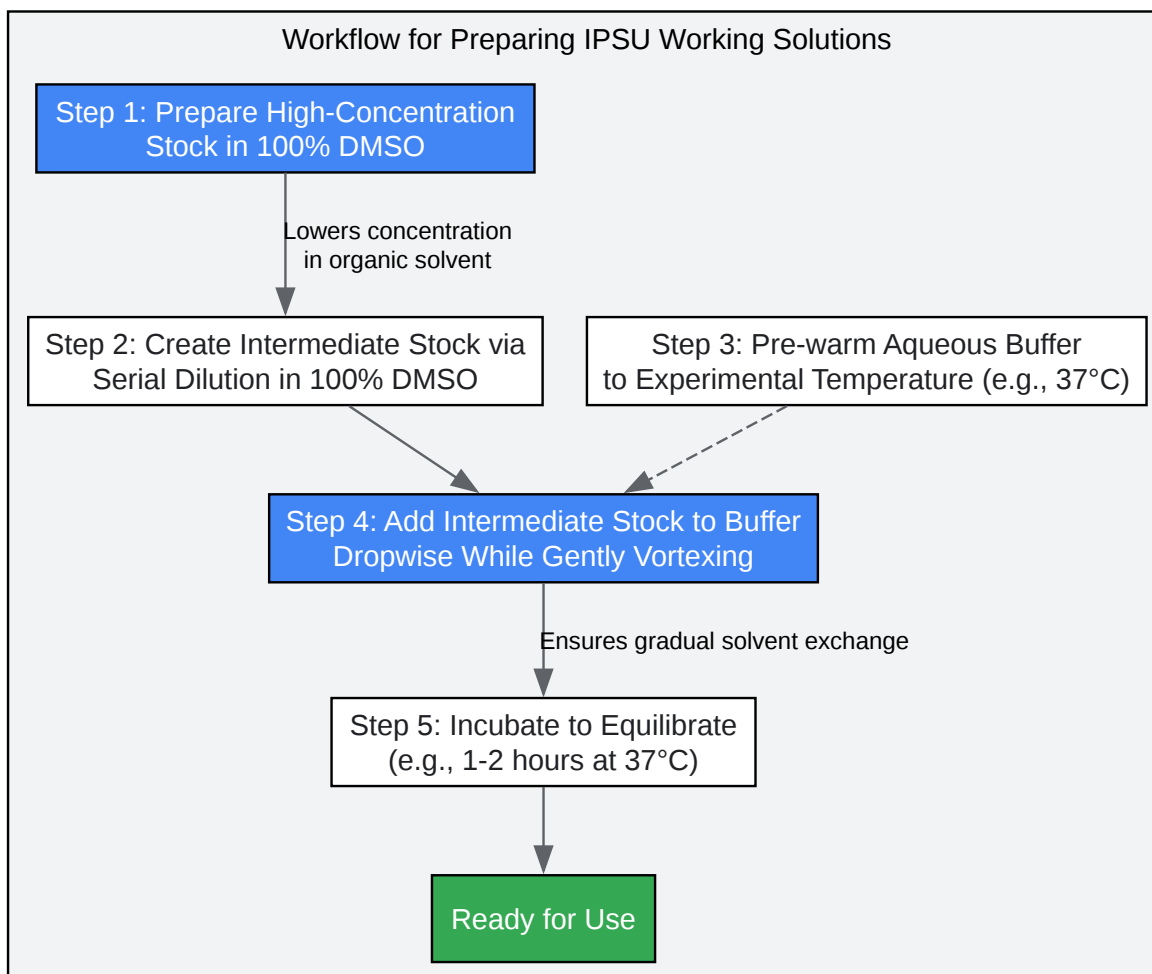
Workflow for Preparing IPSU Working Solutions

Step 1: Prepare High-Concentration Stock in 100% DMSO

Lowers concentration in organic solvent

Step 2: Create Intermediate Stock via Serial Dilution in 100% DMSO

Step 3: Pre-warm Aqueous Buffer to Experimental Temperature (e.g., 37°C)

Step 4: Add Intermediate Stock to Buffer Dropwise While Gently Vortexing

Ensures gradual solvent exchange

Step 5: Incubate to Equilibrate (e.g., 1-2 hours at 37°C)

Ready for Use